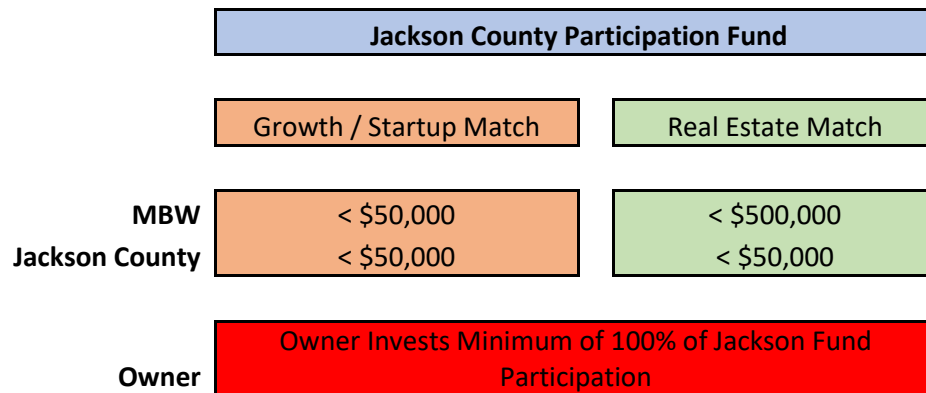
Jackson County Participation Fund

Growth / Startup Match

Real Estate Match

MBW

Jackson County

< \$50,000
< \$50,000

< \$500,000
< \$50,000

Owner

Owner Invests Minimum of 100% of Jackson Fund Participation